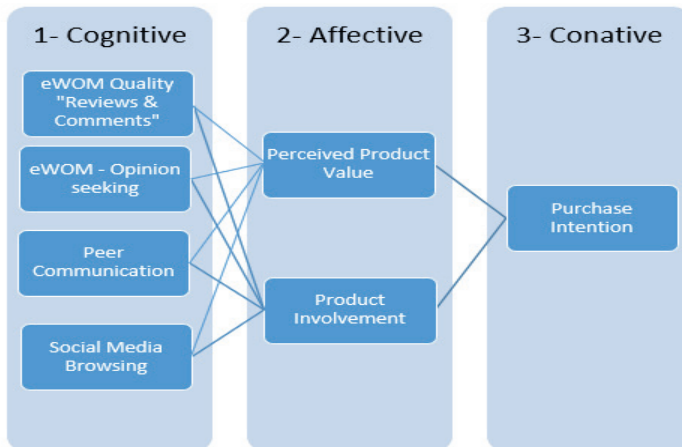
1- Cognitive

eWOM Quality "Reviews & Comments"

eWOM - Opinion seeking

Peer Communication

Social Media Browsing

2- Affective

Perceived Product Value

Product Involvement

3- Conative

Purchase Intention